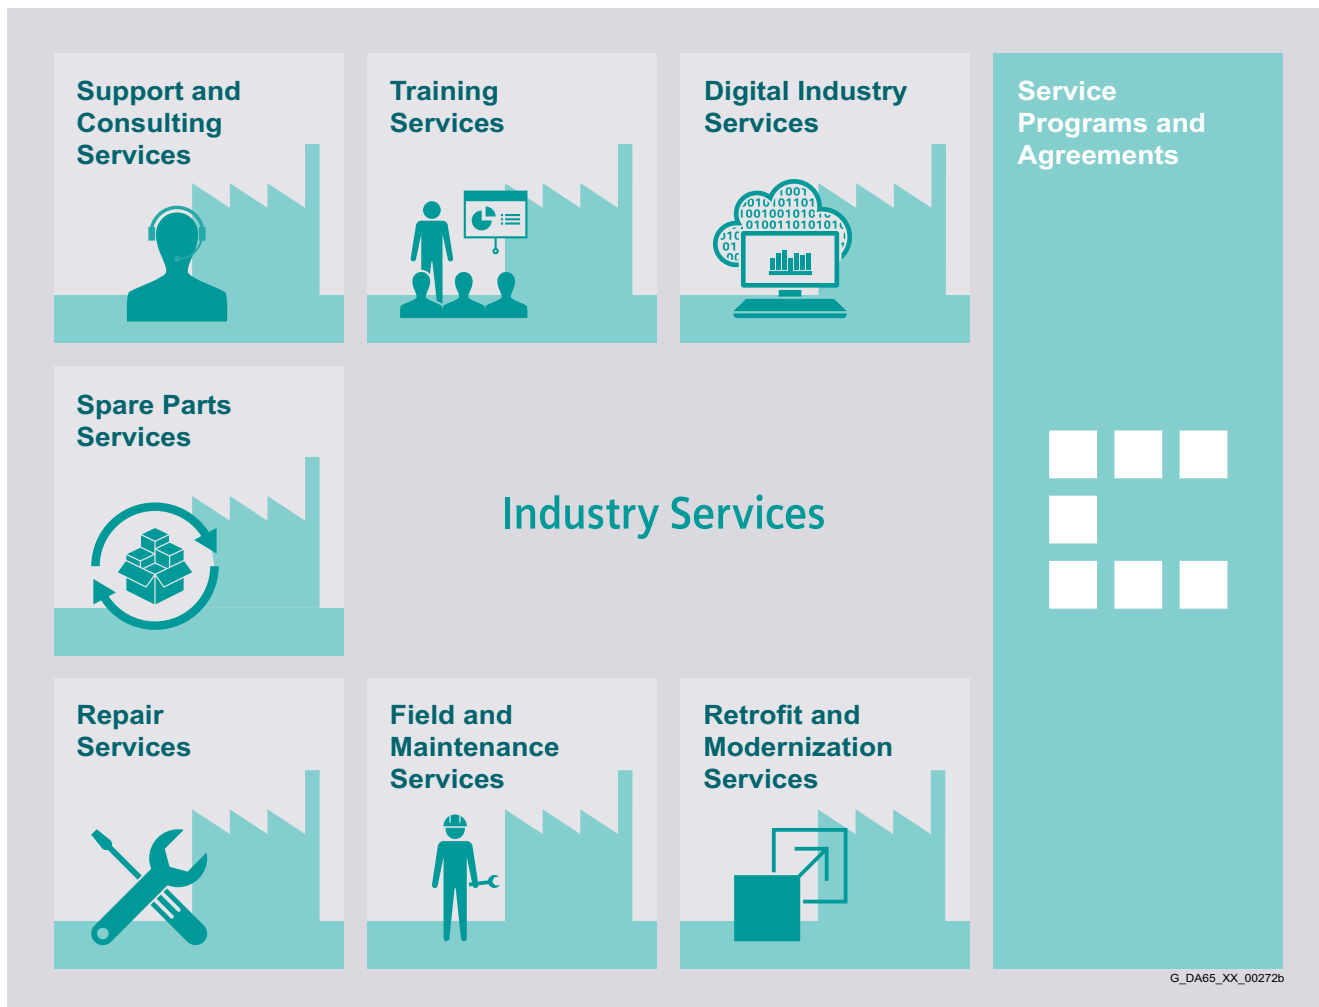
Support and Consulting Services

Training Services

Digital Industry Services

1001
0101101
1001001010
0100110101010
010
01
00

Service Programs and Agreements

Spare Parts Services

Industry Services

Repair Services

Field and Maintenance Services

Retrofit and Modernization Services

G_DA65_XX_00272b